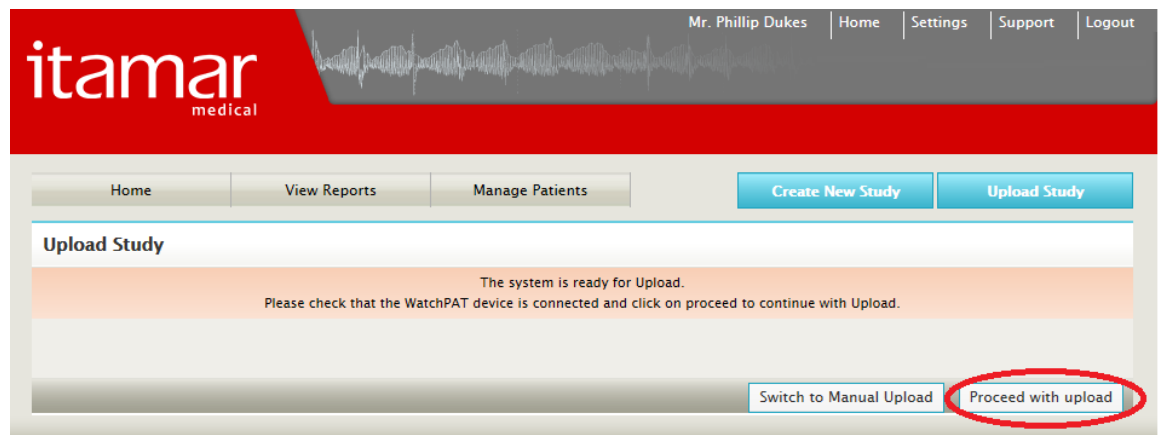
itamar
medical

Mr. Phillip Dukes | Home | Settings | Support | Logout

Home | View Reports | Manage Patients

Create New Study | Upload Study

Upload Study

The system is ready for Upload.
Please check that the WatchPAT device is connected and click on proceed to continue with Upload.

Switch to Manual Upload | Proceed with upload